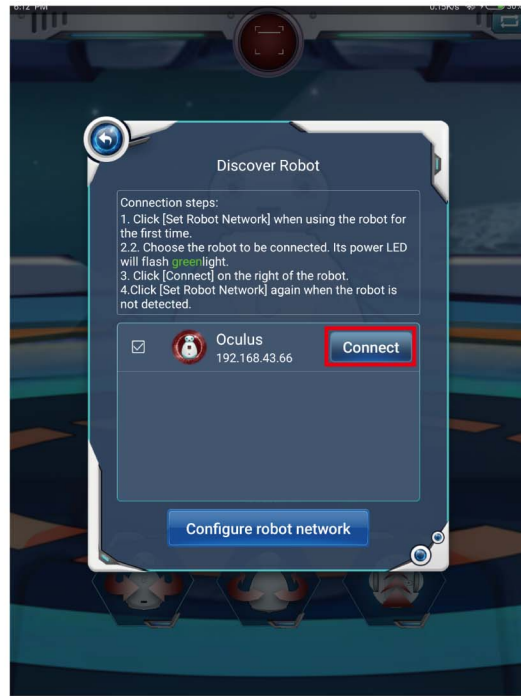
6:12 PM

Discover Robot

Connection steps:
1. Click [Set Robot Network] when using the robot for the first time.
2.2. Choose the robot to be connected. Its power LED will flash greenlight.
3. Click [Connect] on the right of the robot.
4.Click [Set Robot Network] again when the robot is not detected.

Oculus
192.168.43.66

Connect

Configure robot network